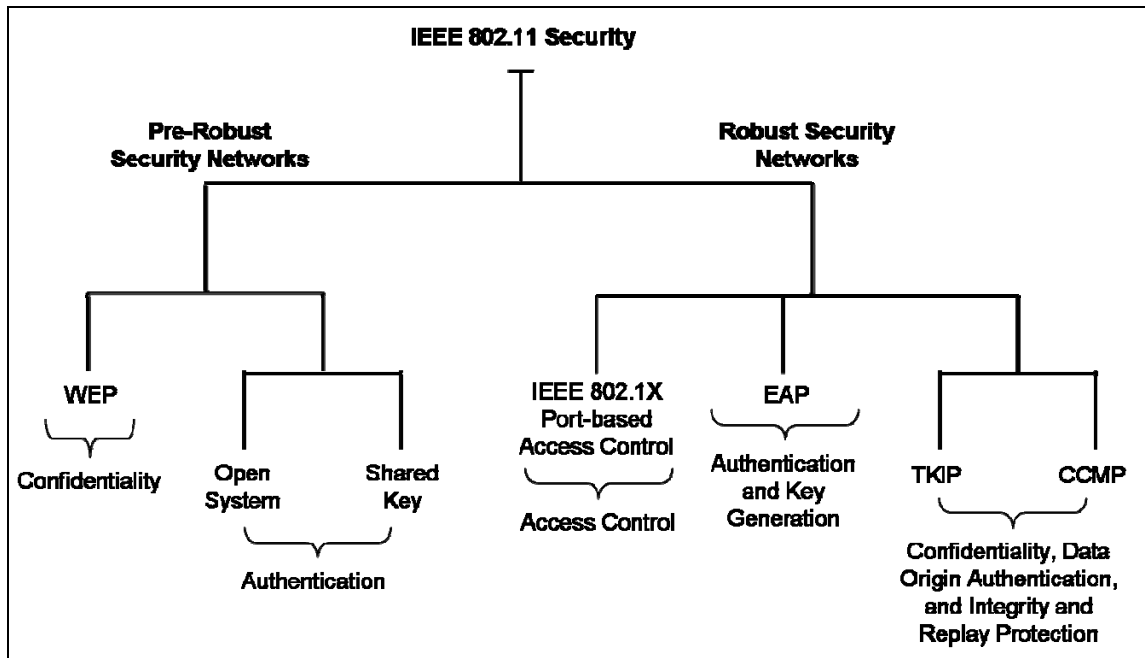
IEEE 802.11 Security

Pre-Robust Security Networks

Robust Security Networks

WEP

Confidentiality

Open System

Shared Key

Authentication

IEEE 802.1X Port-based Access Control

Access Control

EAP

Authentication and Key Generation

TKIP

CCMP

Confidentiality, Data Origin Authentication, and Integrity and Replay Protection